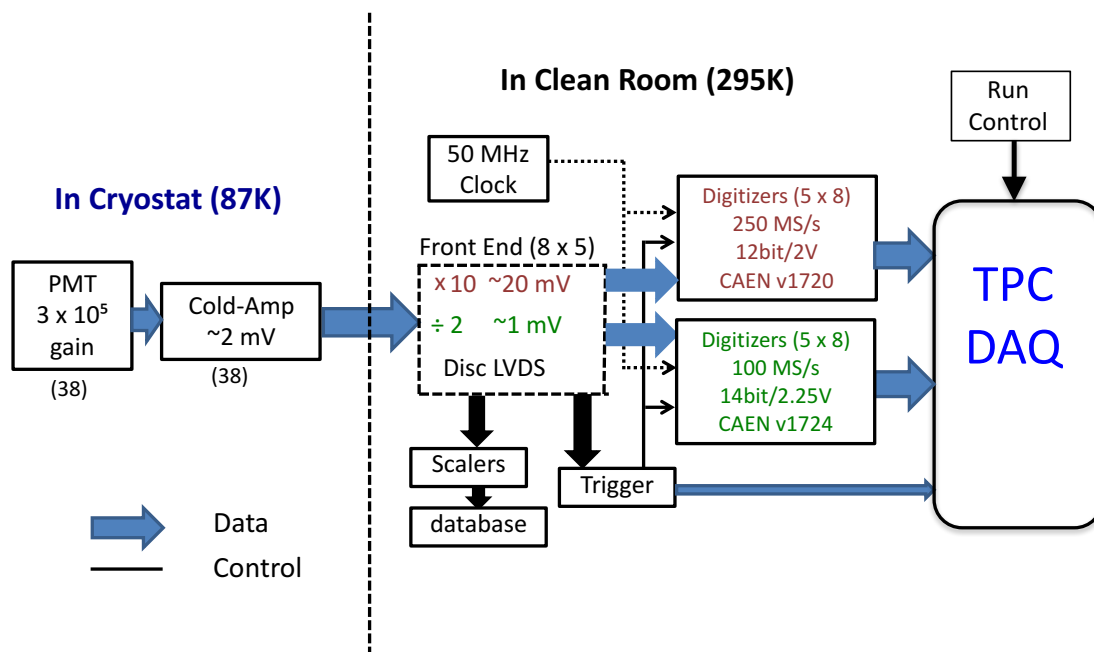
In Clean Room (295K)

Run Control

50 MHz Clock

In Cryostat (87K)

Digitizers (5 x 8)
250 MS/s
12bit/2V
CAEN v1720

Front End (8 x 5)

x 10 ~20 mV
÷ 2 ~1 mV
Disc LVDS

TPC DAQ

PMT
$3 \times 10^5$
gain
(38)

Cold-Amp
~2 mV
(38)

Digitizers (5 x 8)
100 MS/s
14bit/2.25V
CAEN v1724

Scalers

Trigger

database

Data

Control